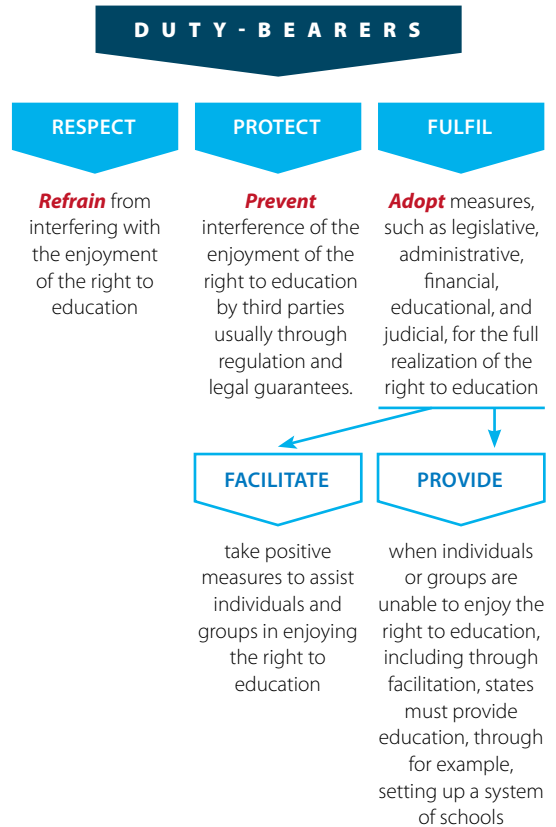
DUTY-BEARERS

RESPECT

Refrain from interfering with the enjoyment of the right to education

PROTECT

Prevent interference of the enjoyment of the right to education by third parties usually through regulation and legal guarantees.

FULFIL

Adopt measures, such as legislative, administrative, financial, educational, and judicial, for the full realization of the right to education

FACILITATE

take positive measures to assist individuals and groups in enjoying the right to education

PROVIDE

when individuals or groups are unable to enjoy the right to education, including through facilitation, states must provide education, through for example, setting up a system of schools